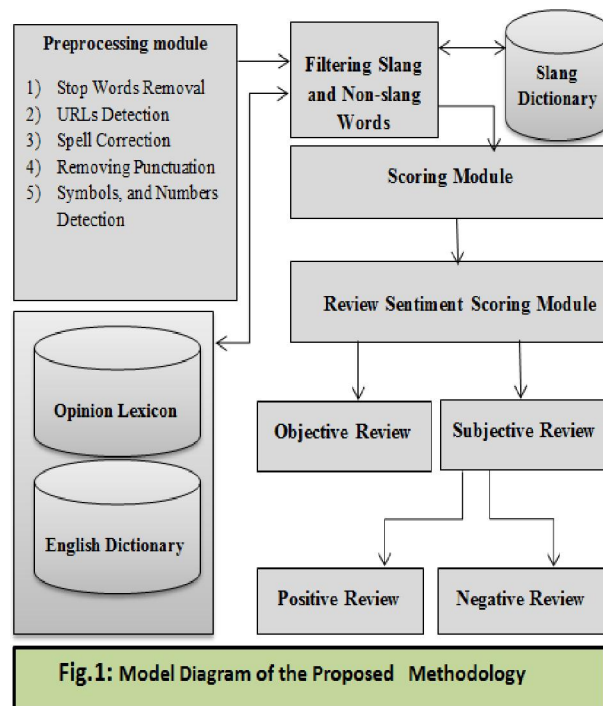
Preprocessing module

1) Stop Words Removal
2) URLs Detection
3) Spell Correction
4) Removing Punctuation
5) Symbols, and Numbers Detection

Filtering Slang and Non-slang Words

Slang Dictionary

Scoring Module

Review Sentiment Scoring Module

Opinion Lexicon

English Dictionary

Objective Review

Subjective Review

Positive Review

Negative Review

Fig.1: Model Diagram of the Proposed Methodology